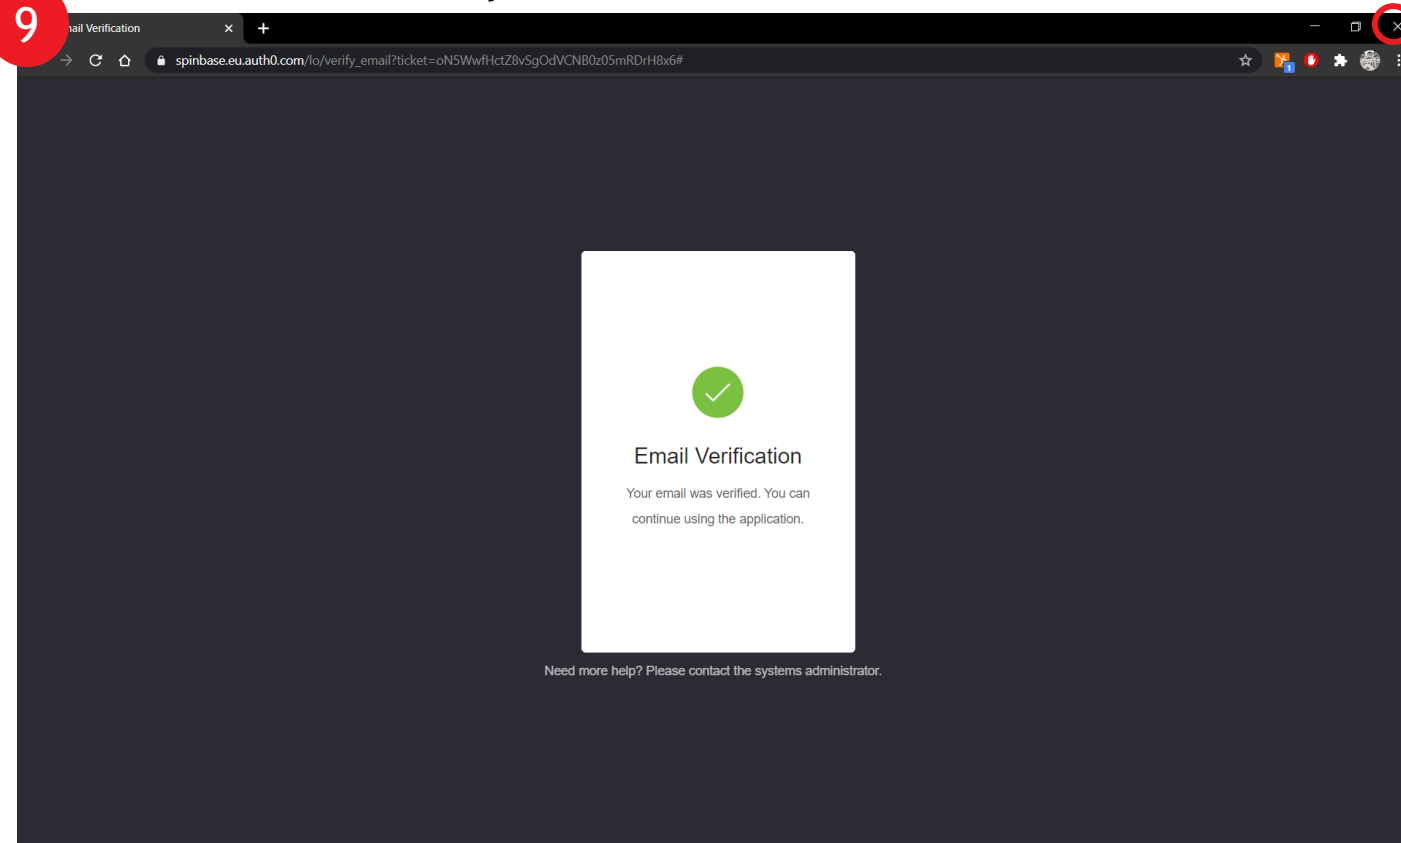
9

ail Verification

spinbase.eu.auth0.com/lo/verify_email?ticket=oN5WwfHctZ8vSgOdVCNB0z05mRDrH8x6#

Email Verification

Your email was verified. You can continue using the application.

Need more help? Please contact the systems administrator.